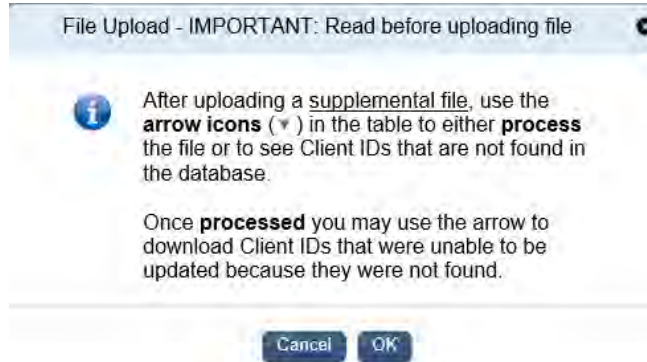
File Upload - IMPORTANT: Read before uploading file

After uploading a supplemental file, use the arrow icons (▾) in the table to either process the file or to see Client IDs that are not found in the database.

Once processed you may use the arrow to download Client IDs that were unable to be updated because they were not found.

Cancel OK